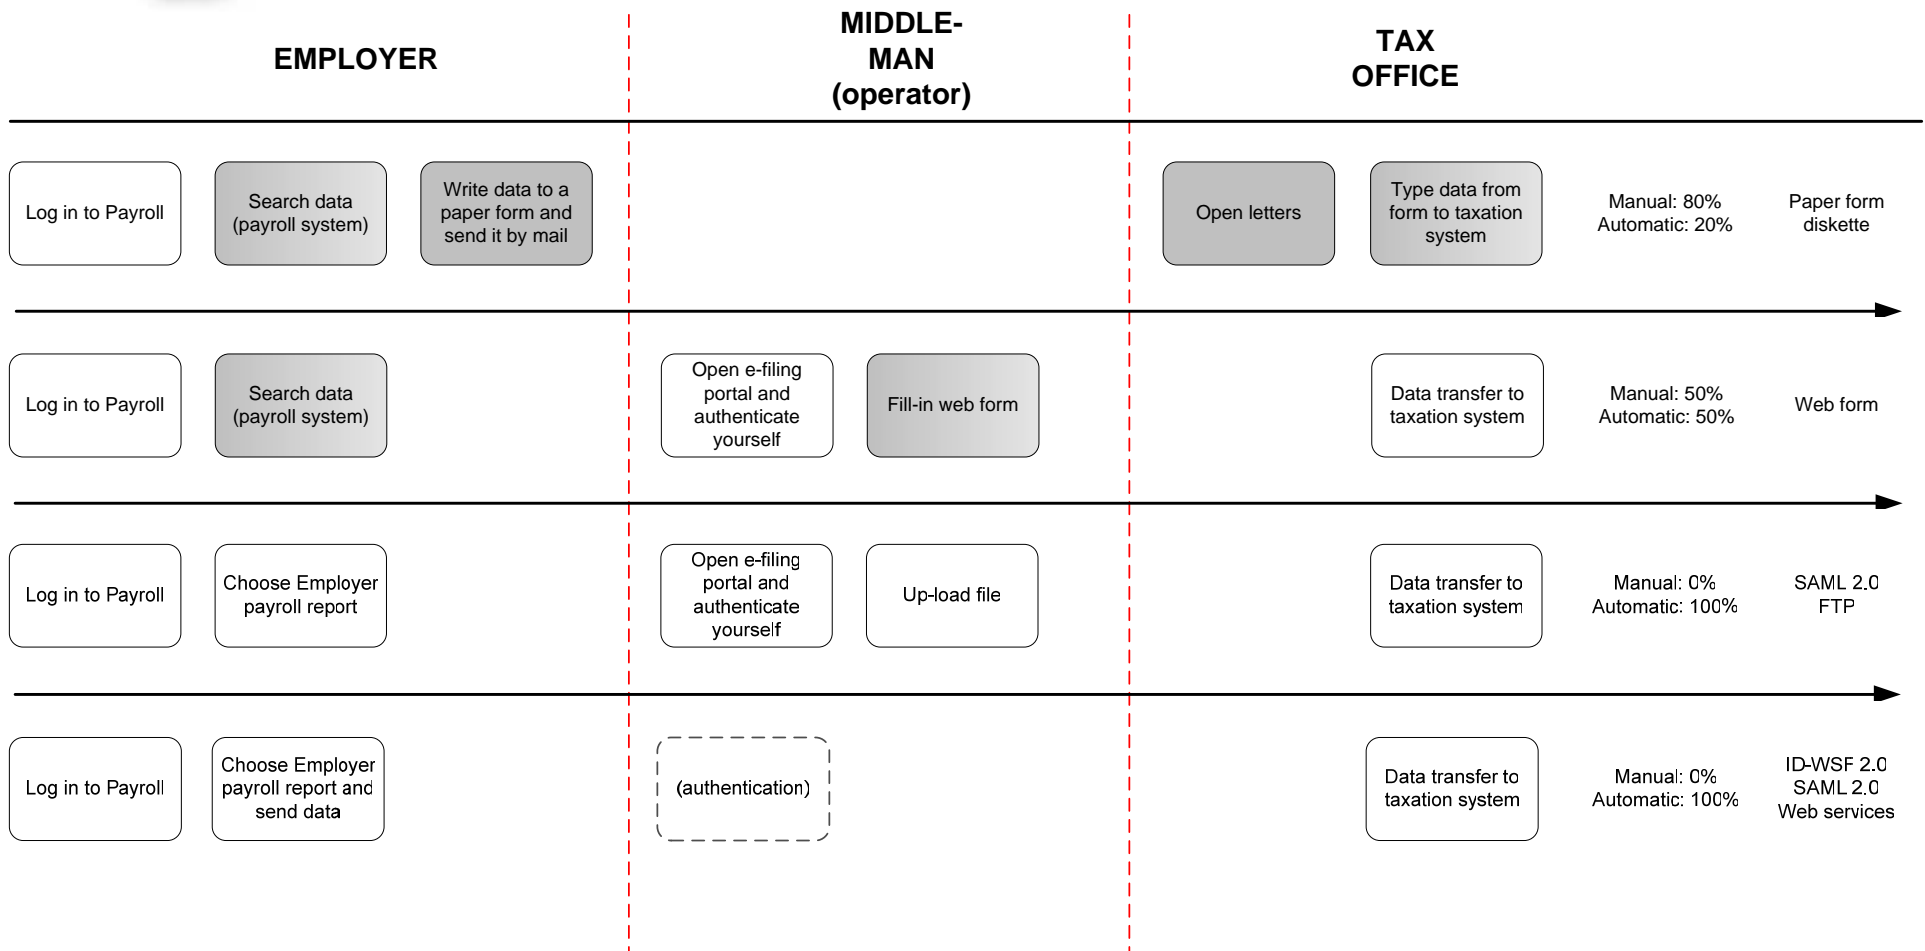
EMPLOYER

MIDDLE-MAN (operator)

TAX OFFICE

Log in to Payroll

Search data (payroll system)

Write data to a paper form and send it by mail

Open letters

Type data from form to taxation system

Manual: 80%
Automatic: 20%

Paper form diskette

Log in to Payroll

Search data (payroll system)

Open e-filing portal and authenticate yourself

Fill-in web form

Data transfer to taxation system

Manual: 50%
Automatic: 50%

Web form

Log in to Payroll

Choose Employer payroll report

Open e-filing portal and authenticate yourself

Up-load file

Data transfer to taxation system

Manual: 0%
Automatic: 100%

SAML 2.0
FTP

Log in to Payroll

Choose Employer payroll report and send data

(authentication)

Data transfer to taxation system

Manual: 0%
Automatic: 100%

ID-WSF 2.0
SAML 2.0
Web services